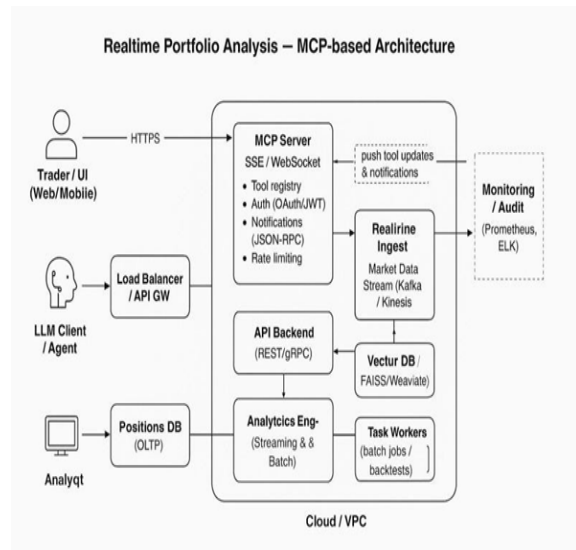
Realtime Portfolio Analysis – MCP-based Architecture

Trader / UI (Web/Mobiie)

HTTPS

MCP Server
SSE / WebSocket
• Tool registry
• Auth (OAuth/JWT)
• Notifications (JSON-RPC)
• Rate limiting

push tool updates & notifications

Monitoring / Audit
(Prometheus, ELK)

LLM Client / Agent

Load Balancer / API GW

Realirine Ingest
Market Data Stream (Kafka / Kinesis

API Backend
(REST/gRPC)

Vectur DB /
FAISS/Weaviate)

Analyqt

Positions DB
(OLTP)

Analytcics Eng-
(Streaming & & Batch)

Task Workers
(batch jobs / backtests)

Cloud / VPC